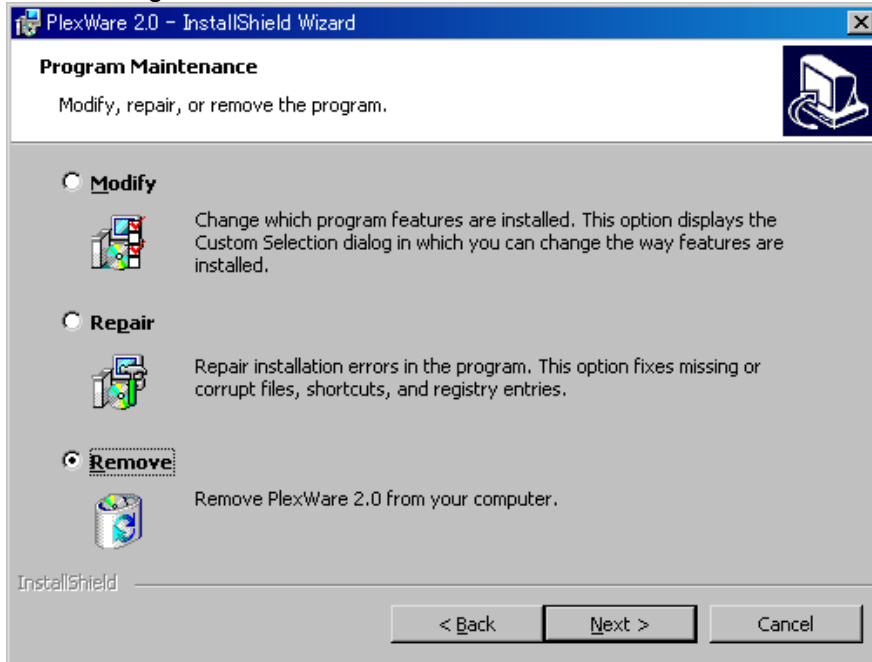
PlexWare 2.0 - InstallShield Wizard

Program Maintenance

Modify, repair, or remove the program.

Modify

Change which program features are installed. This option displays the Custom Selection dialog in which you can change the way features are installed.

Repair

Repair installation errors in the program. This option fixes missing or corrupt files, shortcuts, and registry entries.

Remove

Remove PlexWare 2.0 from your computer.

InstallShield

< Back
Next >
Cancel